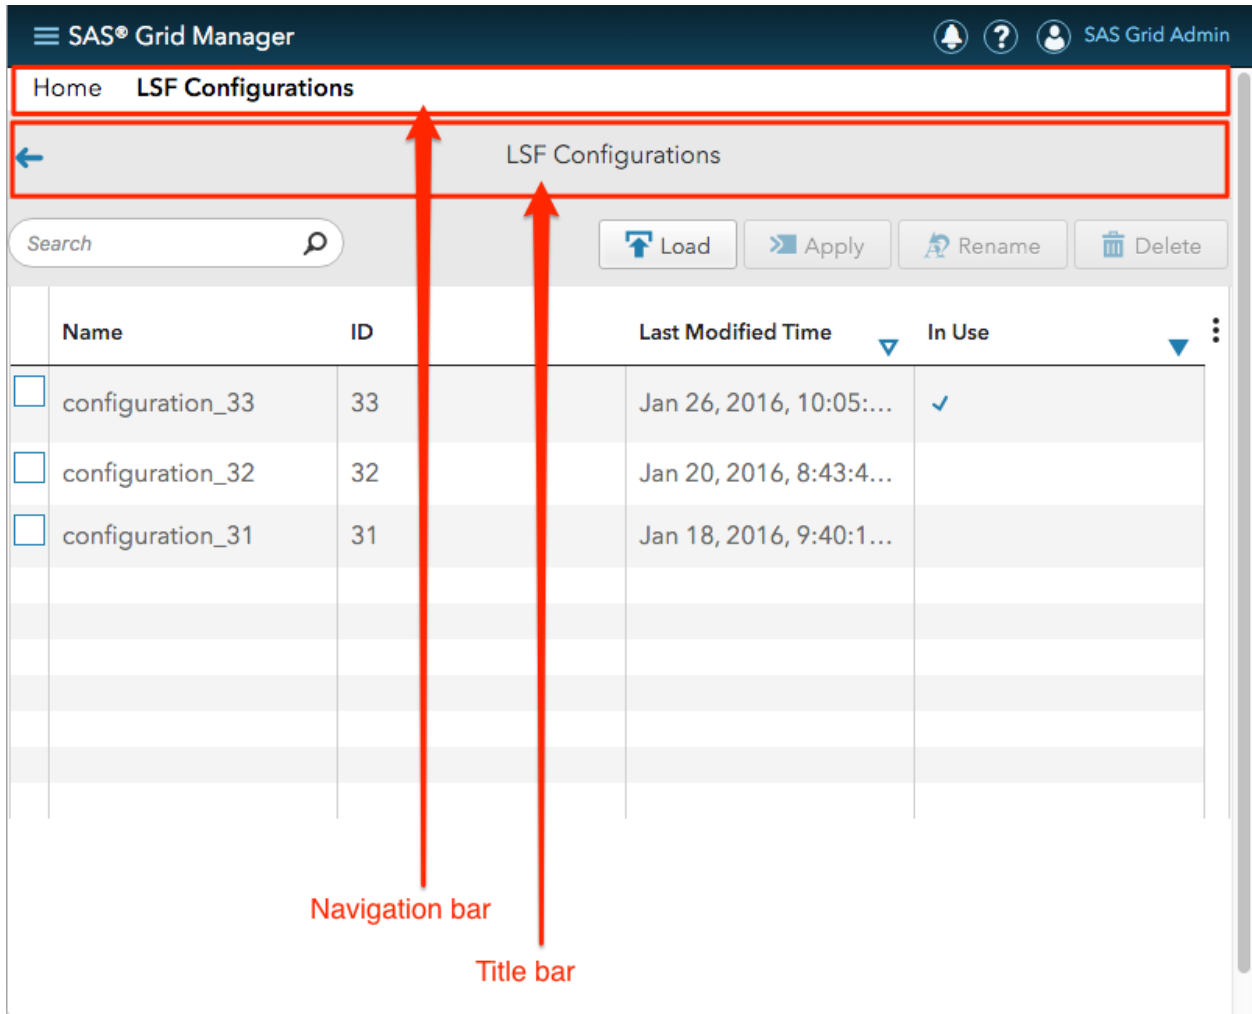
SAS® Grid Manager

SAS Grid Admin

Home LSF Configurations

LSF Configurations

Search

Load Apply Rename Delete

| | Name | ID | Last Modified Time | In Use |
|---|---|---|---|---|
| | configuration_33 | 33 | Jan 26, 2016, 10:05:... | ✓ |
| | configuration_32 | 32 | Jan 20, 2016, 8:43:4... | |
| | configuration_31 | 31 | Jan 18, 2016, 9:40:1... | |

Navigation bar

Title bar